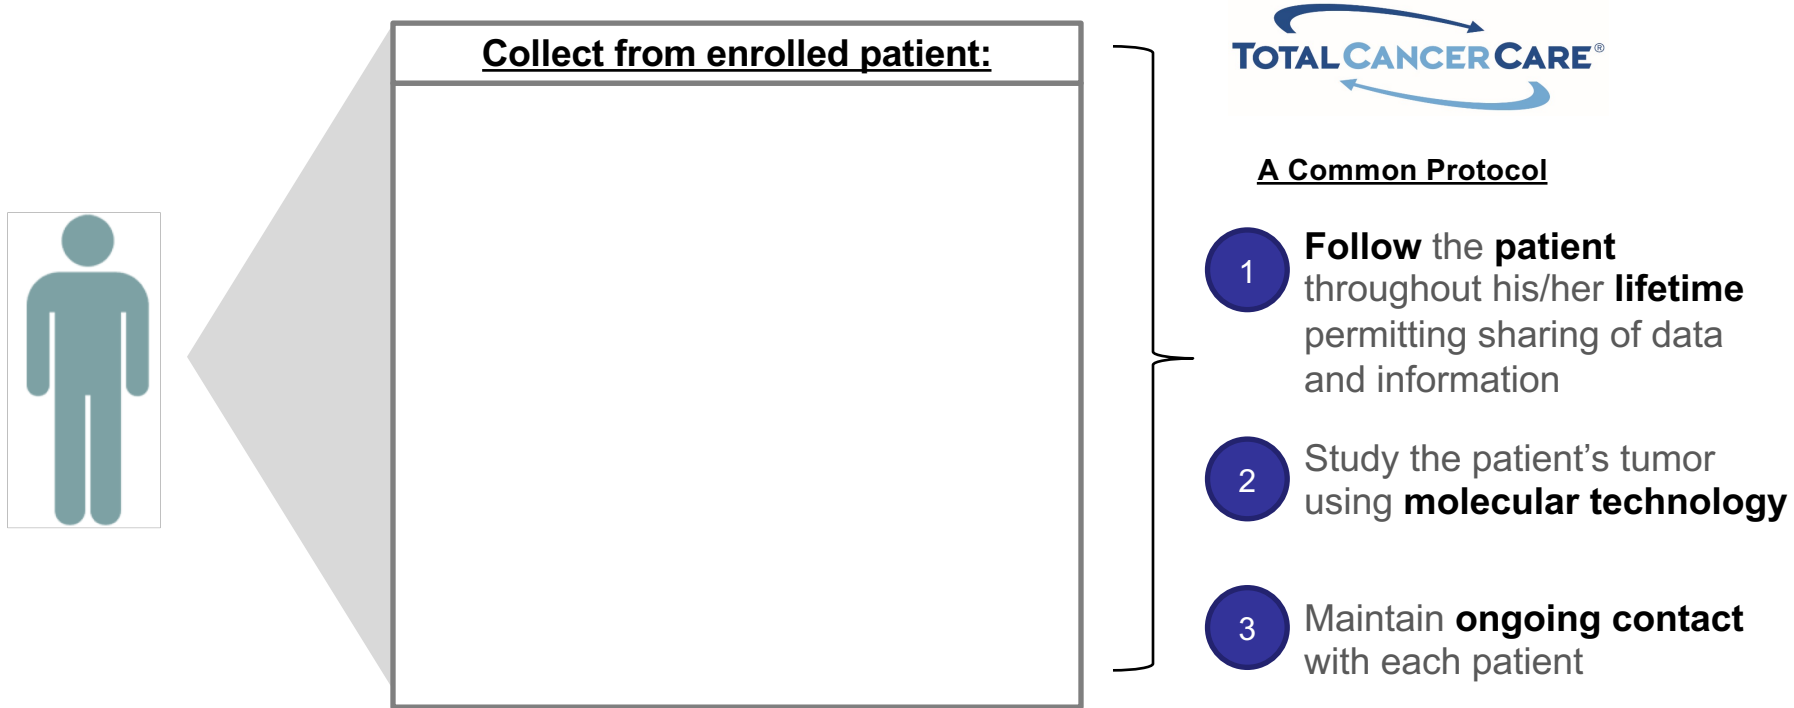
Collect from enrolled patient:

TOTAL CANCER CARE®

A Common Protocol

1 Follow the patient throughout his/her lifetime permitting sharing of data and information

2 Study the patient's tumor using molecular technology

3 Maintain ongoing contact with each patient